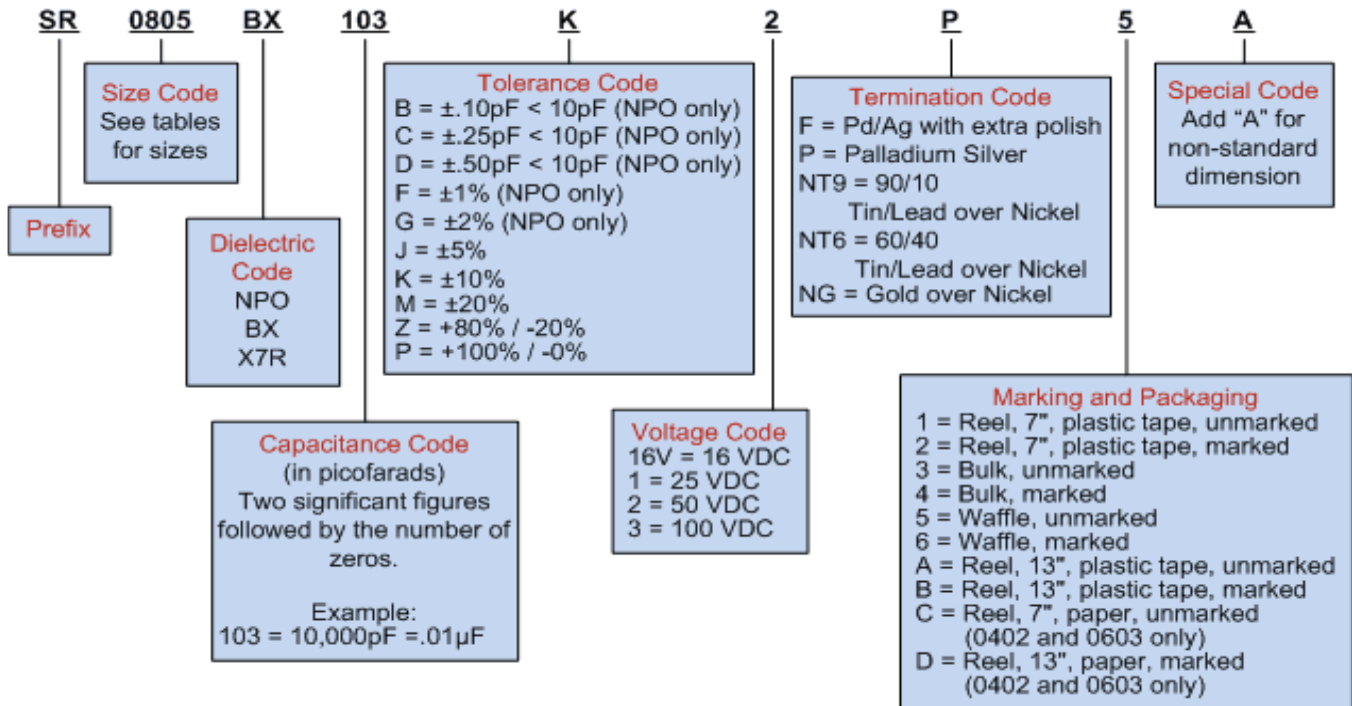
SR 0805 BX 103 K 2 P 5 A

Size Code
See tables for sizes

Prefix

Dielectric Code
NPO
BX
X7R

Tolerance Code
B = ±.10pF < 10pF (NPO only)
C = ±.25pF < 10pF (NPO only)
D = ±.50pF < 10pF (NPO only)
F = ±1% (NPO only)
G = ±2% (NPO only)
J = ±5%
K = ±10%
M = ±20%
Z = +80% / -20%
P = +100% / -0%

Capacitance Code
(in picofarads)
Two significant figures followed by the number of zeros.

Example:
103 = 10,000pF =.01μF

Voltage Code
16V = 16 VDC
1 = 25 VDC
2 = 50 VDC
3 = 100 VDC

Termination Code
F = Pd/Ag with extra polish
P = Palladium Silver
NT9 = 90/10
Tin/Lead over Nickel
NT6 = 60/40
Tin/Lead over Nickel
NG = Gold over Nickel

Special Code
Add "A" for non-standard dimension

Marking and Packaging
1 = Reel, 7", plastic tape, unmarked
2 = Reel, 7", plastic tape, marked
3 = Bulk, unmarked
4 = Bulk, marked
5 = Waffle, unmarked
6 = Waffle, marked
A = Reel, 13", plastic tape, unmarked
B = Reel, 13", plastic tape, marked
C = Reel, 7", paper, unmarked
(0402 and 0603 only)
D = Reel, 13", paper, marked
(0402 and 0603 only)